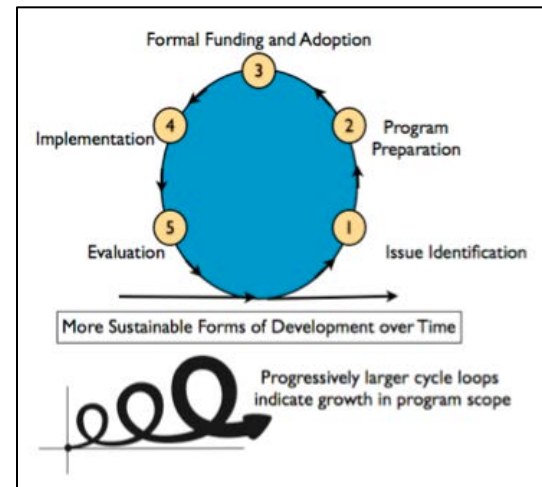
Formal Funding and Adoption

3

4

Implementation

2

Program Preparation

5

Evaluation

1

Issue Identification

More Sustainable Forms of Development over Time

Progressively larger cycle loops indicate growth in program scope